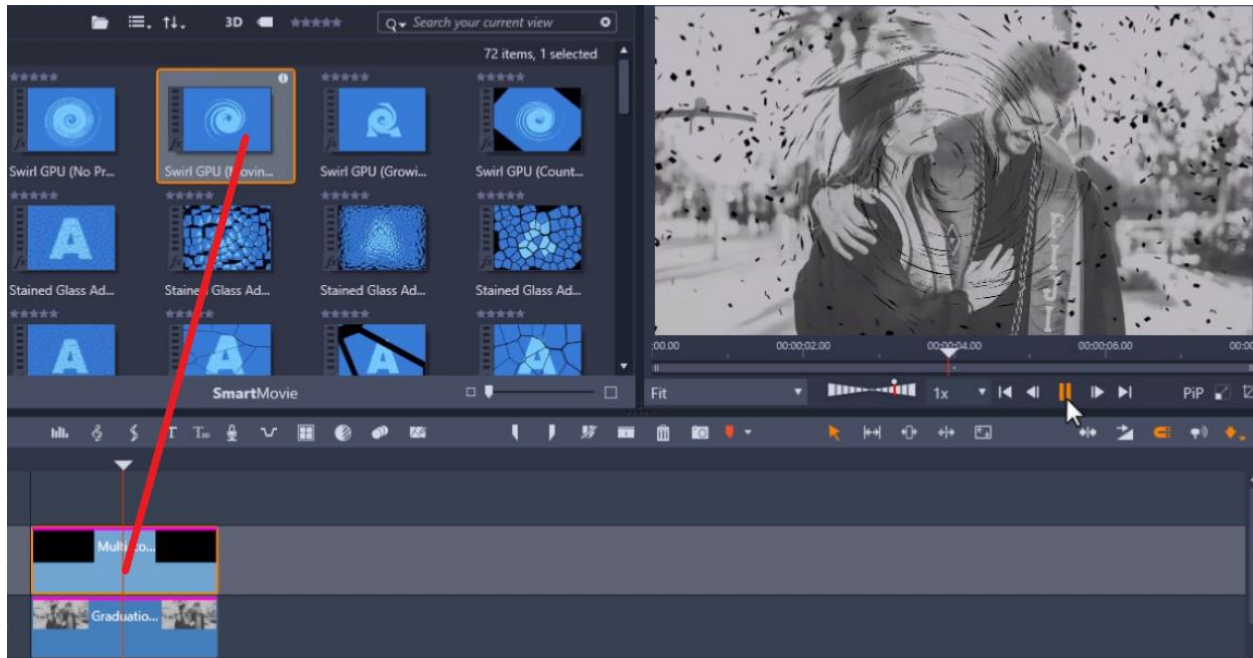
3D

Search your current view

72 items, 1 selected

Swirl GPU (No Pr...
Swirl GPU (Movin...
Swirl GPU (Growi...
Swirl GPU (Count...

Stained Glass Ad...
Stained Glass Ad...
Stained Glass Ad...
Stained Glass Ad...

SmartMovie

:00.00
00:00:02.00
00:00:04.00
00:00:06.00

Fit

1x

PiP

Multi Co...

Graduatio...